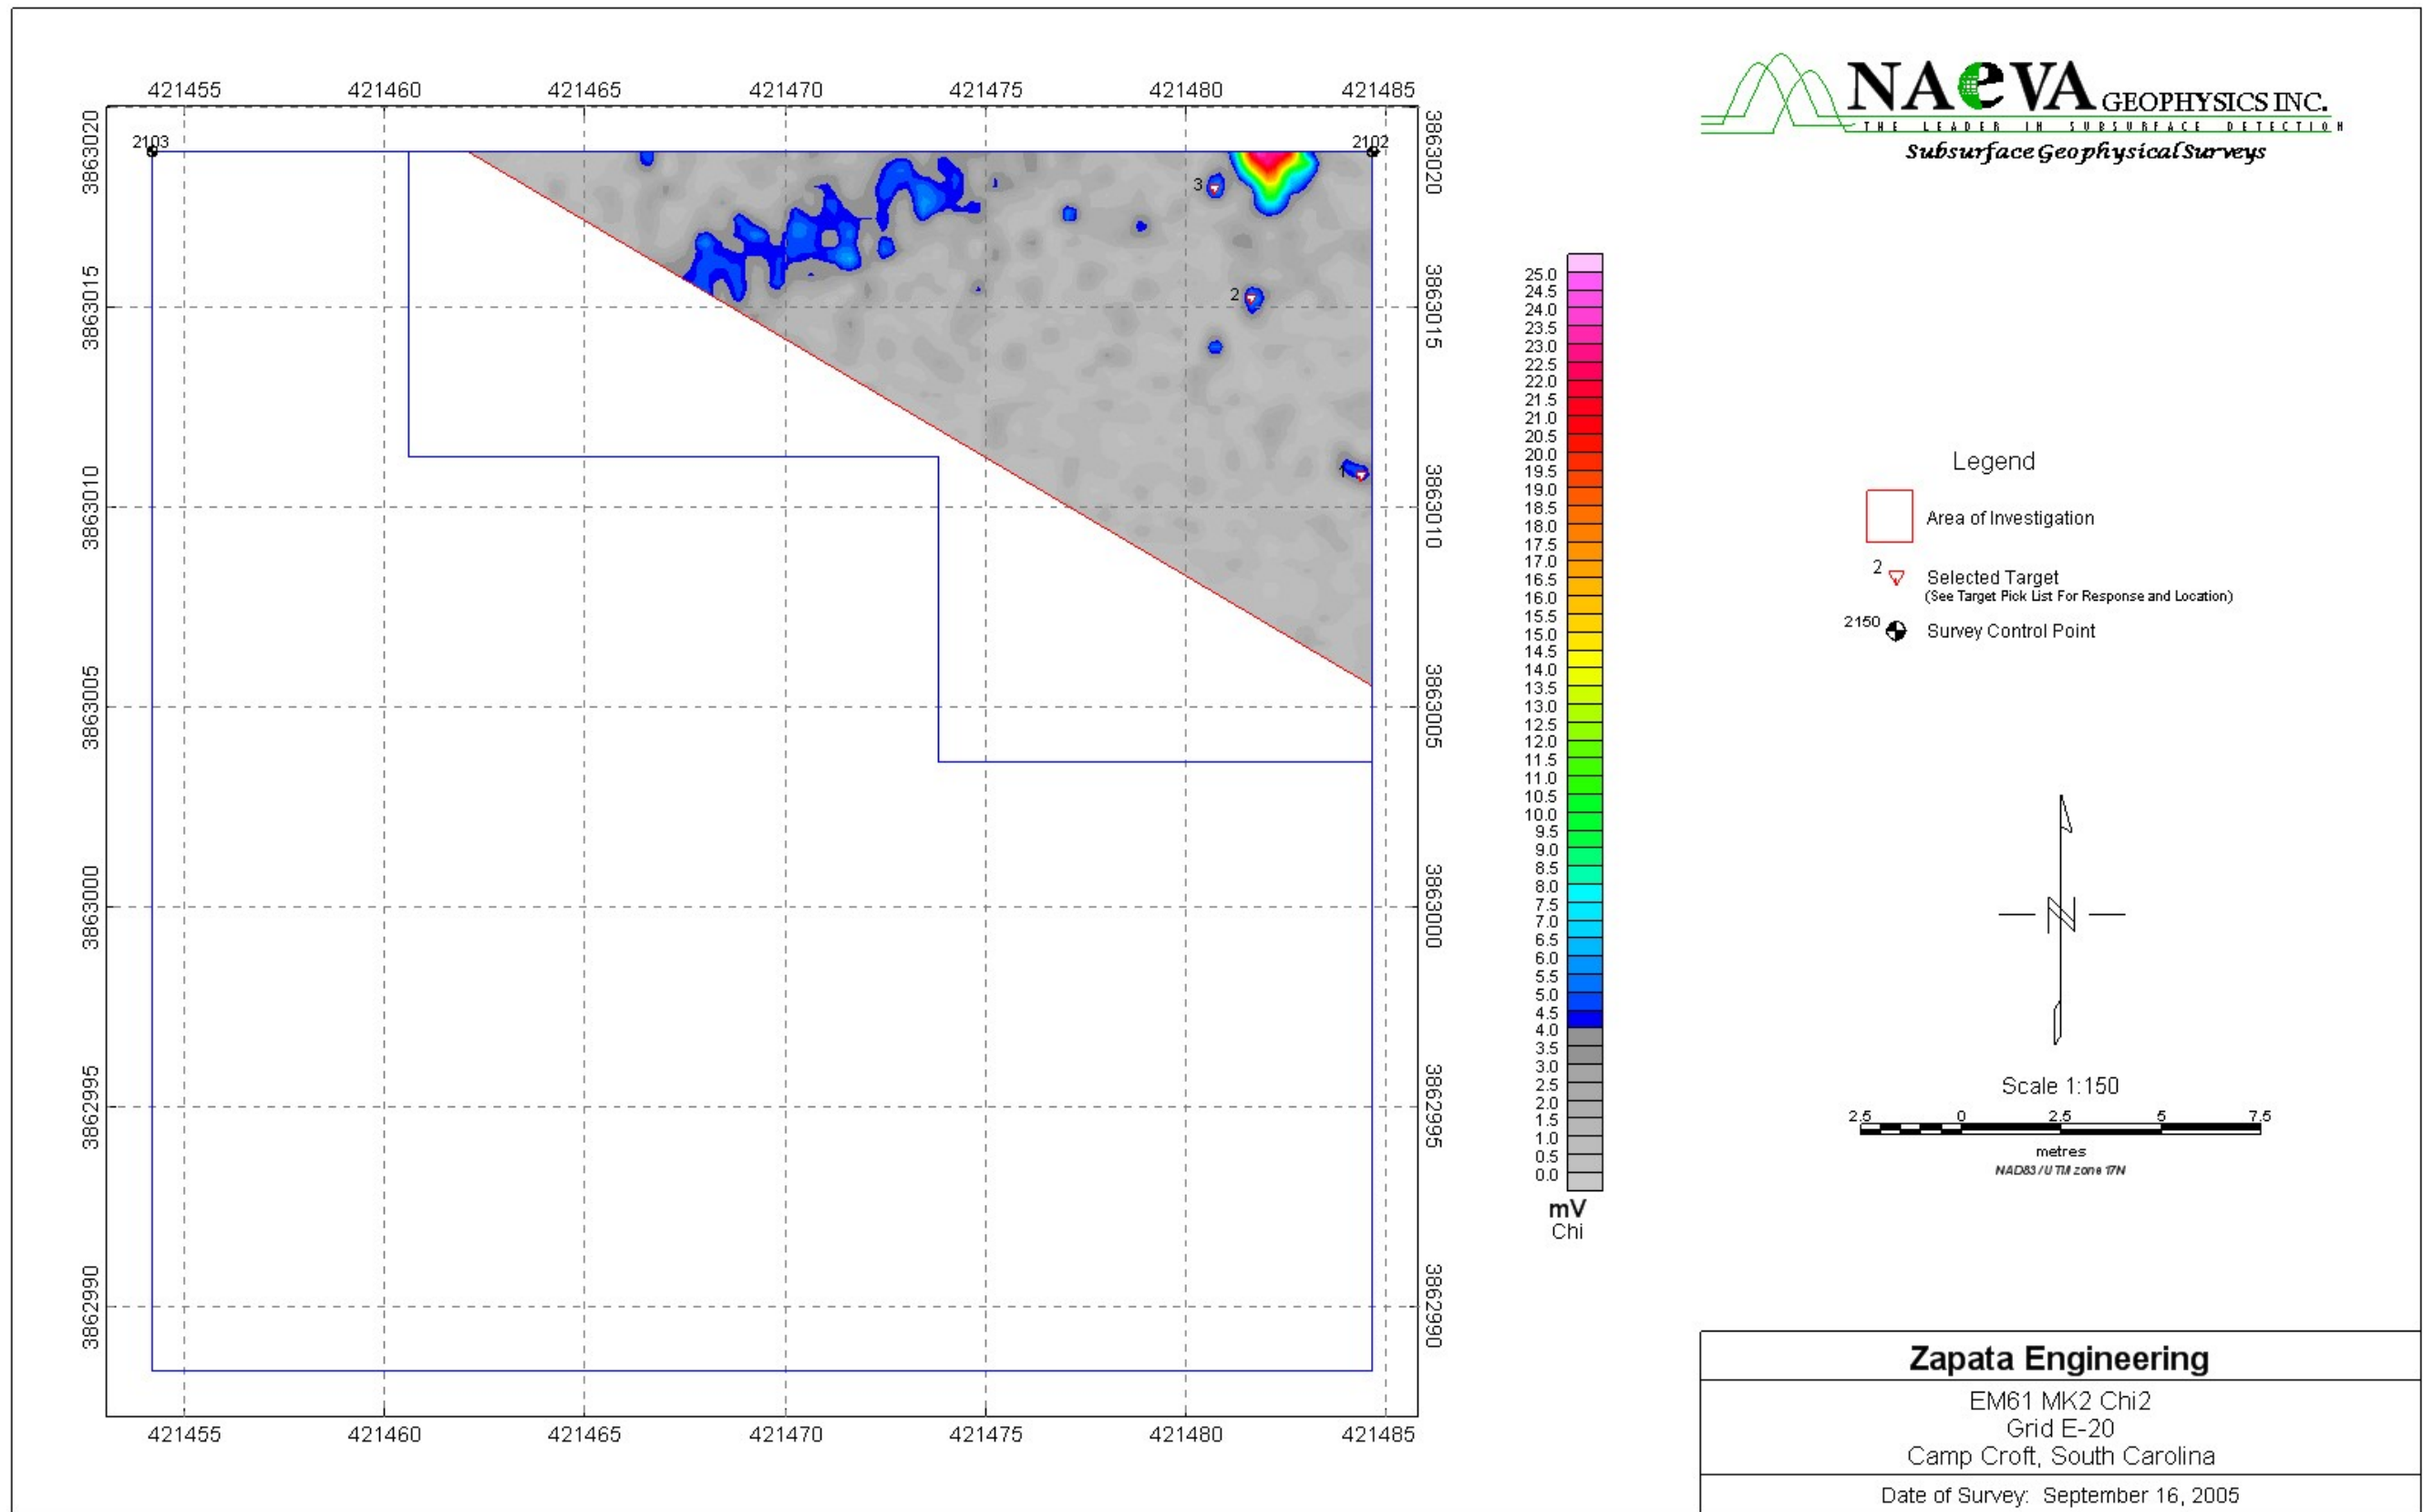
421455 421460 421465 421470 421475 421480 421485

3863020 3863015 3863010 3863005 3863000 3862995 3862990

2103
2102
3
2
1

421455 421460 421465 421470 421475 421480 421485

3863020 3863015 3863010 3863005 3863000 3862995 3862990

NAeVA GEOPHYSICS INC.
THE LEADER IN SUBSURFACE DETECTION
Subsurface Geophysical Surveys

25.0
24.5
24.0
23.5
23.0
22.5
22.0
21.5
21.0
20.5
20.0
19.5
19.0
18.5
18.0
17.5
17.0
16.5
16.0
15.5
15.0
14.5
14.0
13.5
13.0
12.5
12.0
11.5
11.0
10.5
10.0
9.5
9.0
8.5
8.0
7.5
7.0
6.5
6.0
5.5
5.0
4.5
4.0
3.5
3.0
2.5
2.0
1.5
1.0
0.5
0.0
mV
Chi

Legend
Area of Investigation
2 Selected Target
(See Target Pick List For Response and Location)
2150 Survey Control Point

N

Scale 1:150
2.5 0 2.5 5 7.5
metres
NAD83 / UTM zone 17N

Zapata Engineering
EM61 MK2 Chi2
Grid E-20
Camp Croft, South Carolina
Date of Survey: September 16, 2005